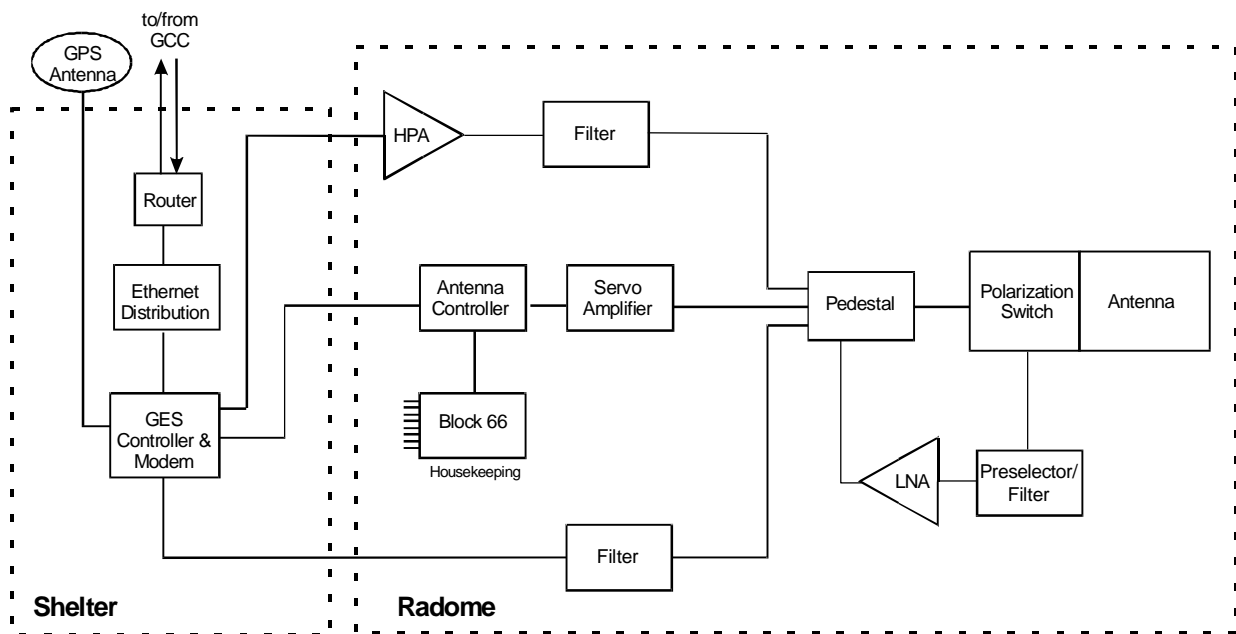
to/from GCC

GPS Antenna

Router

Ethernet Distribution

GES Controller & Modem

HPA

Filter

Antenna Controller

Servo Amplifier

Block 66

Housekeeping

Pedestal

Polarization Switch

Antenna

LNA

Preselector/ Filter

Filter

Shelter

Radome